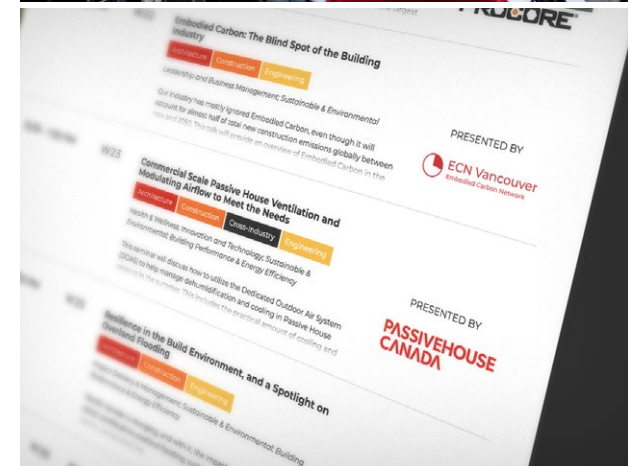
PROCORE

W22

Embodied Carbon: The Blind Spot of the Building Industry

Architecture Construction Engineering

Leadership and Business Management; Sustainable & Environmental

Our industry has mostly ignored Embodied Carbon, even though it will account for almost half of total new construction emissions globally between now and 2050. This talk will provide an overview of Embodied Carbon in the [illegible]

PRESENTED BY

ECN Vancouver
Embodied Carbon Network

W23

Commercial Scale Passive House Ventilation and Modulating Airflow to Meet the Needs

Architecture Construction Cross-Industry Engineering

Health & Wellness, Innovation and Technology; Sustainable & Environmental; Building Performance & Energy Efficiency

This seminar will discuss how to utilize the Dedicated Outdoor Air System (DOAS) to help manage dehumidification and cooling in Passive House projects in the summer. This includes the practical amount of cooling and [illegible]

PRESENTED BY

PASSIVEHOUSE CANADA

W25

Resilience in the Build Environment, and a Spotlight on Overland Flooding

Architecture Construction Engineering

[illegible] & Management; Sustainable & Environmental; Building Performance & Energy Efficiency

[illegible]